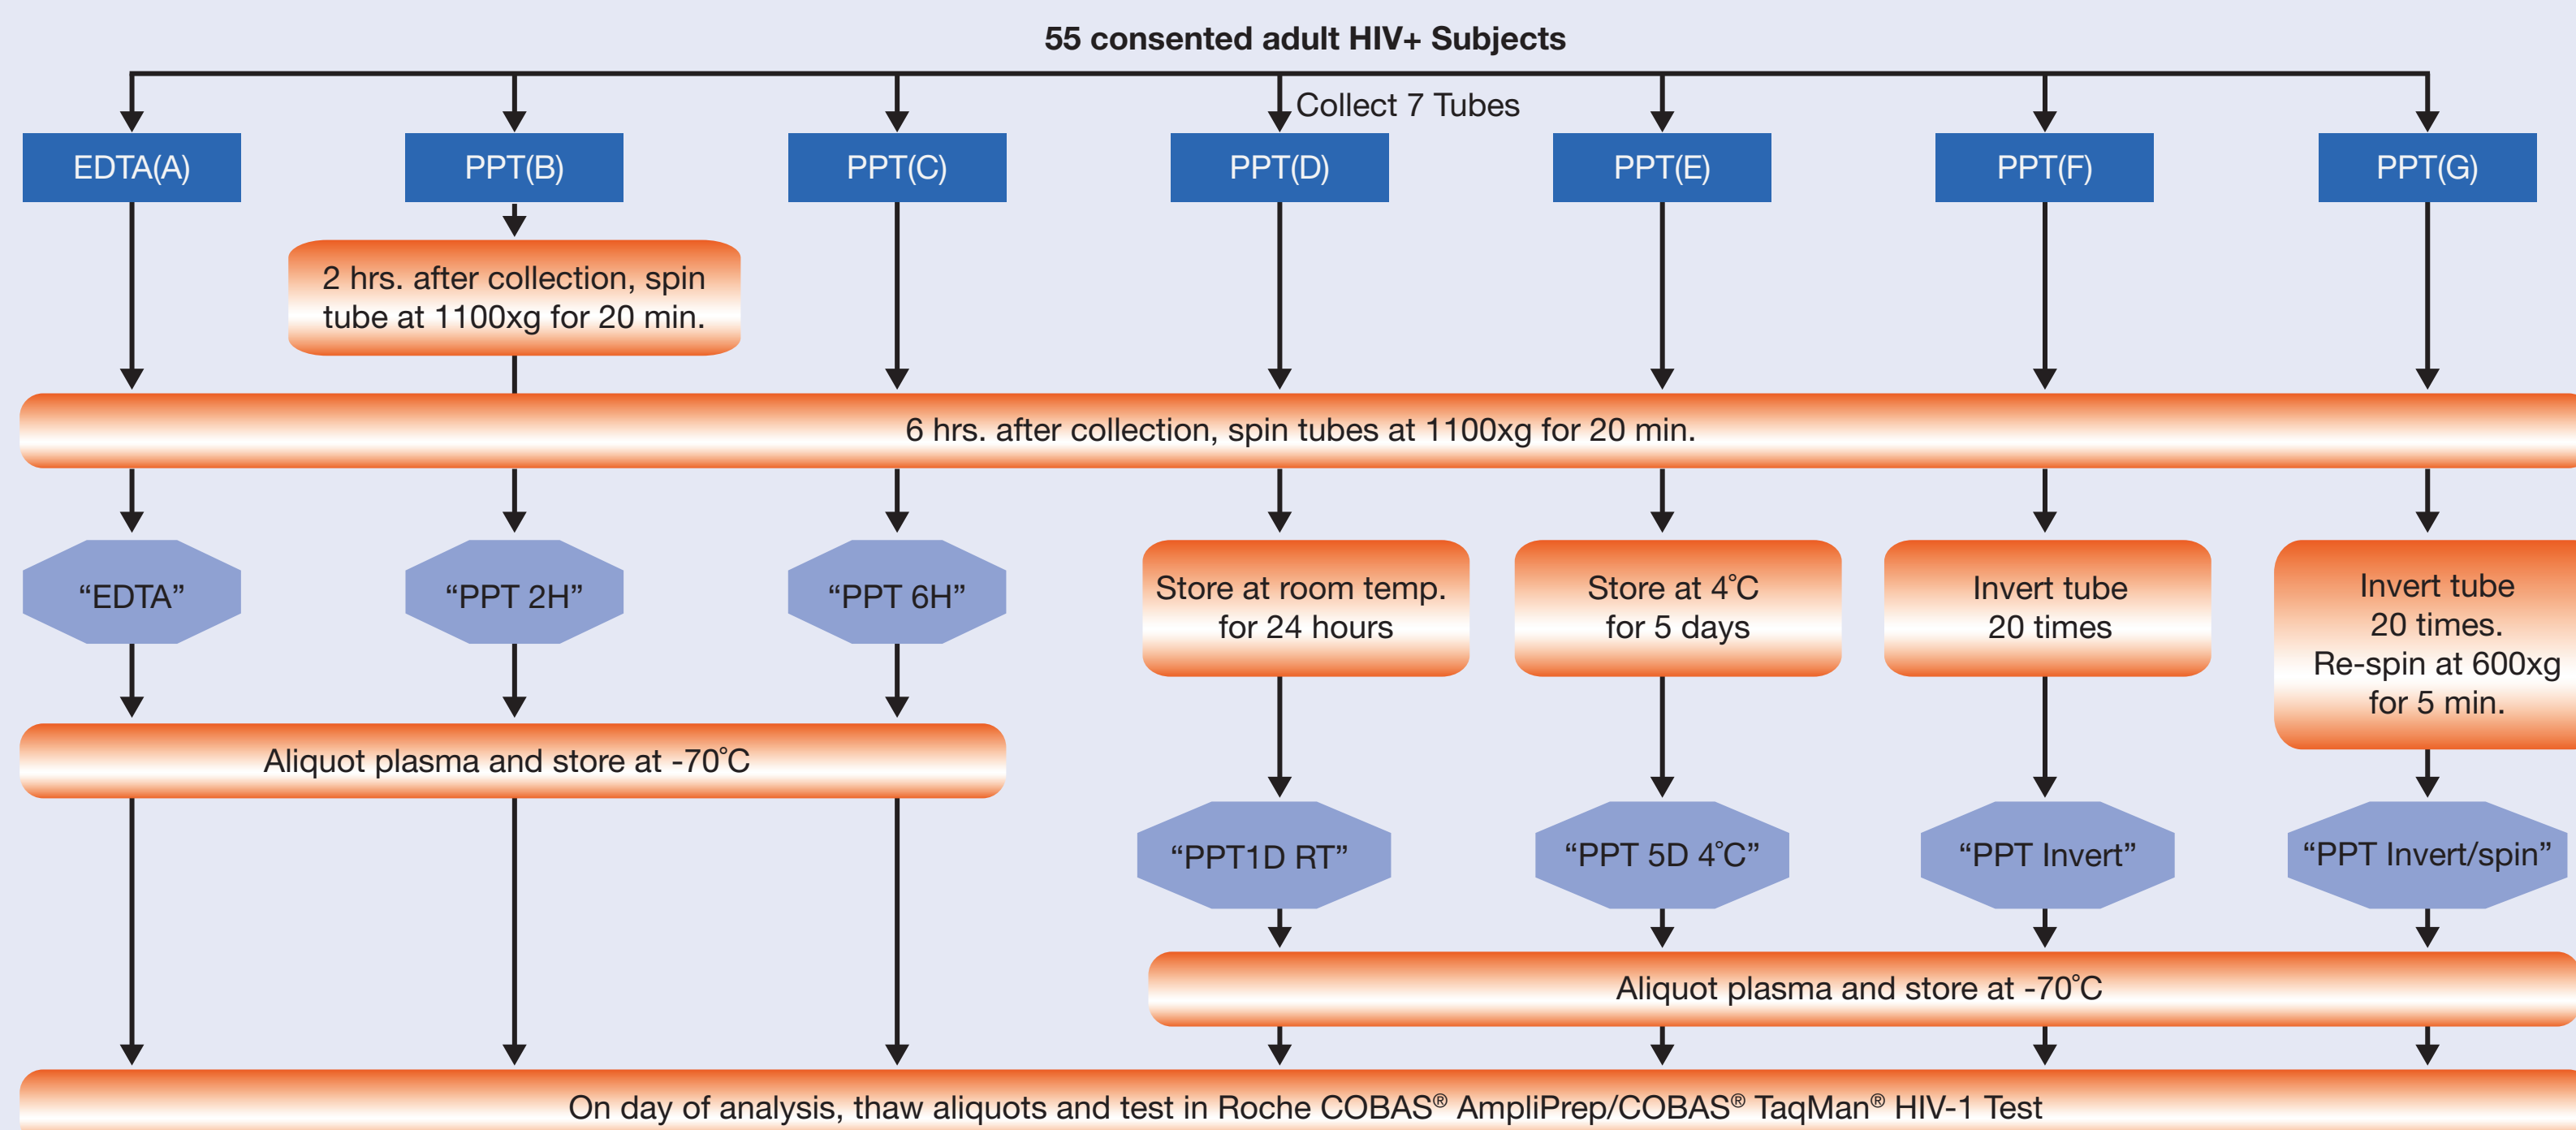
55 consented adult HIV+ Subjects

Collect 7 Tubes

EDTA(A)

PPT(B)

PPT(C)

PPT(D)

PPT(E)

PPT(F)

PPT(G)

2 hrs. after collection, spin tube at 1100xg for 20 min.

6 hrs. after collection, spin tubes at 1100xg for 20 min.

“EDTA”

“PPT 2H”

“PPT 6H”

Store at room temp. for 24 hours

Store at 4°C for 5 days

Invert tube 20 times

Invert tube 20 times. Re-spin at 600xg for 5 min.

Aliquot plasma and store at -70°C

“PPT1D RT”

“PPT 5D 4°C”

“PPT Invert”

“PPT Invert/spin”

Aliquot plasma and store at -70°C

On day of analysis, thaw aliquots and test in Roche COBAS® AmpliPrep/COBAS® TaqMan® HIV-1 Test